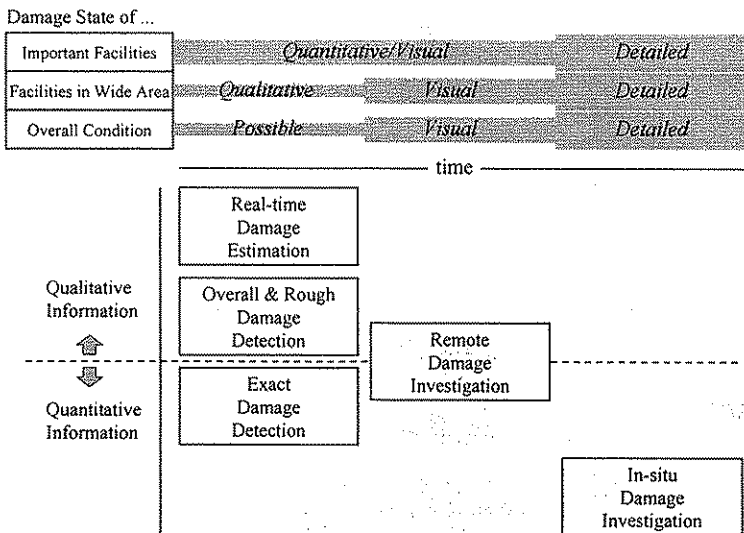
Damage State of ...

| Important Facilities | Quantitative/Visual | | Detailed |
|---|---|---|---|
| Facilities in Wide Area | Qualitative | Visual | Detailed |
| Overall Condition | Possible | Visual | Detailed |

time

Real-time Damage Estimation

Overall & Rough Damage Detection

Exact Damage Detection

Remote Damage Investigation

In-situ Damage Investigation

Qualitative Information

Quantitative Information